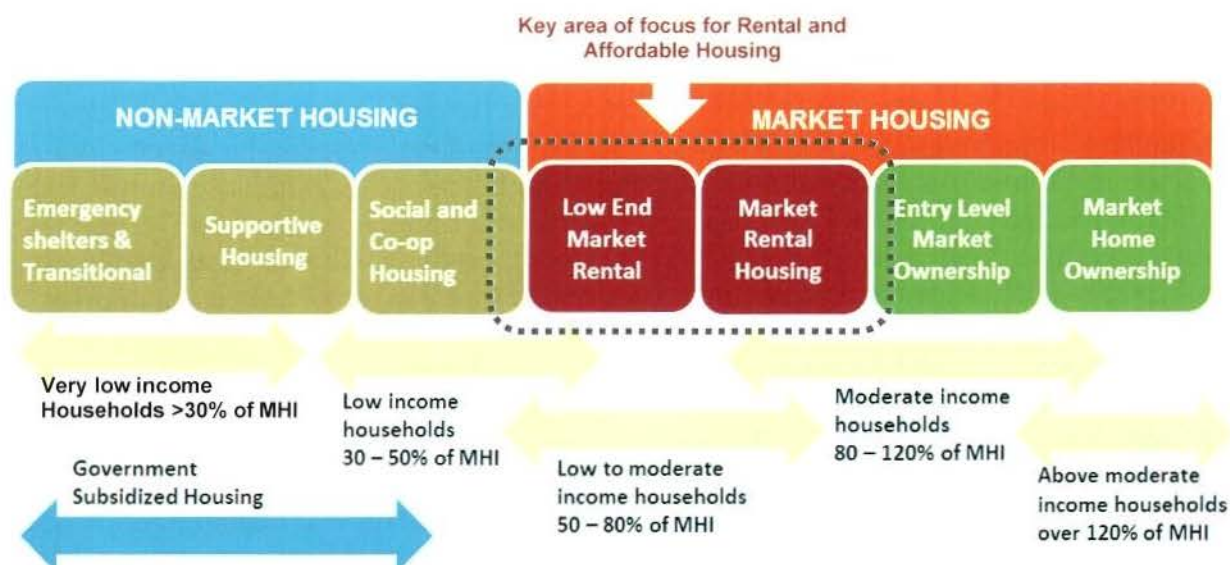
Key area of focus for Rental and Affordable Housing

NON-MARKET HOUSING

MARKET HOUSING

Emergency shelters & Transitional

Supportive Housing

Social and Co-op Housing

Low End Market Rental

Market Rental Housing

Entry Level Market Ownership

Market Home Ownership

Very low income Households >30% of MHI

Low income households 30 – 50% of MHI

Moderate income households 80 – 120% of MHI

Government Subsidized Housing

Low to moderate income households 50 – 80% of MHI

Above moderate income households over 120% of MHI